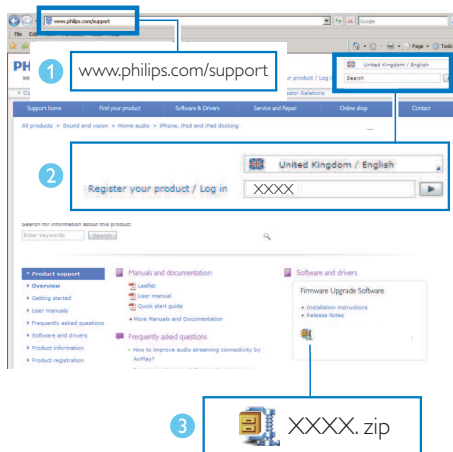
www.philips.com/support

Google

File Edit

Page Tools

PHI

1 www.philips.com/support

r product / Log i

United Kingdom / English

Search

tor Relations

Support home | Find your product | Software & Drivers | Service and Repair | Online shop | Contact

All products > Sound and vision > Home audio > iPhone, iPod and iPad docking

2

United Kingdom / English

Register your product / Log in XXXX

Search for information about this product

Enter keywords Search

▾ Product support

▸ Overview

▸ Getting started

▸ User manuals

▸ Frequently asked questions

▸ Software and drivers

▸ Product information

▸ Product registration

Manuals and documentation

Leaflet

User manual

Quick start guide

+ More Manuals and Documentation

Frequently asked questions

+ How to improve audio streaming connectivity by AirPlay?

Software and drivers

Firmware Upgrade Software

+ Installation instructions

+ Release Notes

3 XXXX. zip